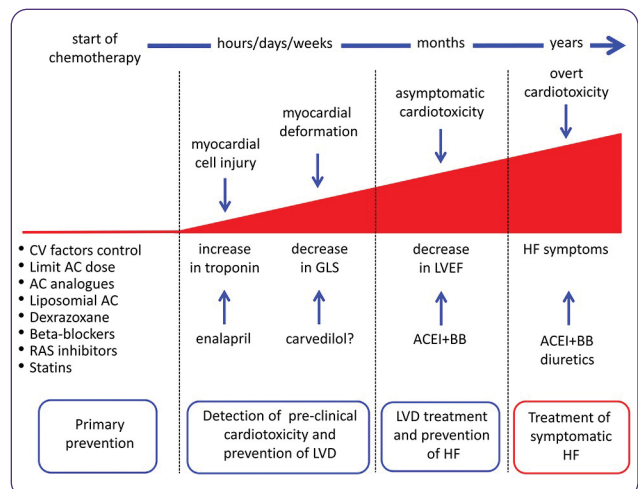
start of chemotherapy

hours/days/weeks

months

years

myocardial cell injury

myocardial deformation

asymptomatic cardiotoxicity

overt cardiotoxicity

- CV factors control
- Limit AC dose
- AC analogues
- Liposomial AC
- Dexrazoxane
- Beta-blockers
- RAS inhibitors
- Statins

increase in troponin

decrease in GLS

decrease in LVEF

HF symptoms

enalapril

carvedilol?

ACEI+BB

ACEI+BB diuretics

Primary prevention

Detection of pre-clinical cardiotoxicity and prevention of LVD

LVD treatment and prevention of HF

Treatment of symptomatic HF